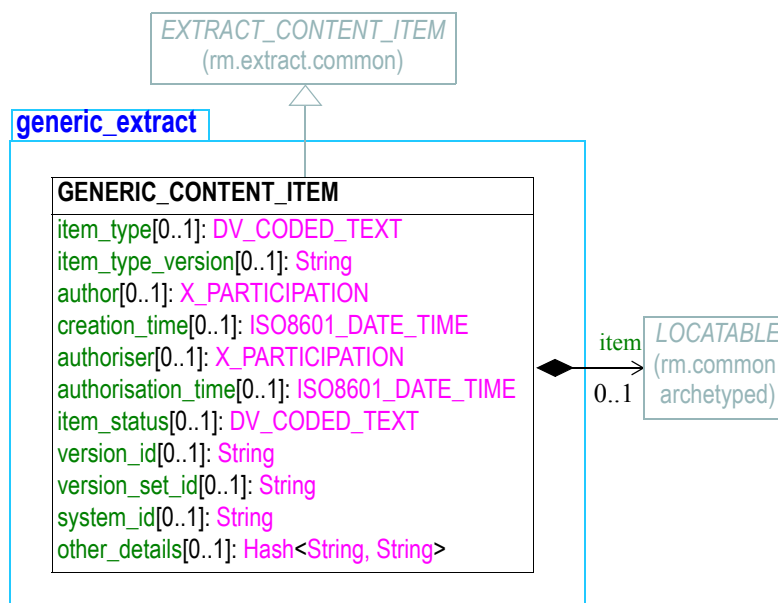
EXTRACT_CONTENT_ITEM
(rm.extract.common)

generic_extract

GENERIC_CONTENT_ITEM

item_type[0..1]: DV_CODED_TEXT
item_type_version[0..1]: String
author[0..1]: X_PARTICIPATION
creation_time[0..1]: ISO8601_DATE_TIME
authoriser[0..1]: X_PARTICIPATION
authorisation_time[0..1]: ISO8601_DATE_TIME
item_status[0..1]: DV_CODED_TEXT
version_id[0..1]: String
version_set_id[0..1]: String
system_id[0..1]: String
other_details[0..1]: Hash<String, String>

item
0..1

LOCATABLE
(rm.common
archetyped)